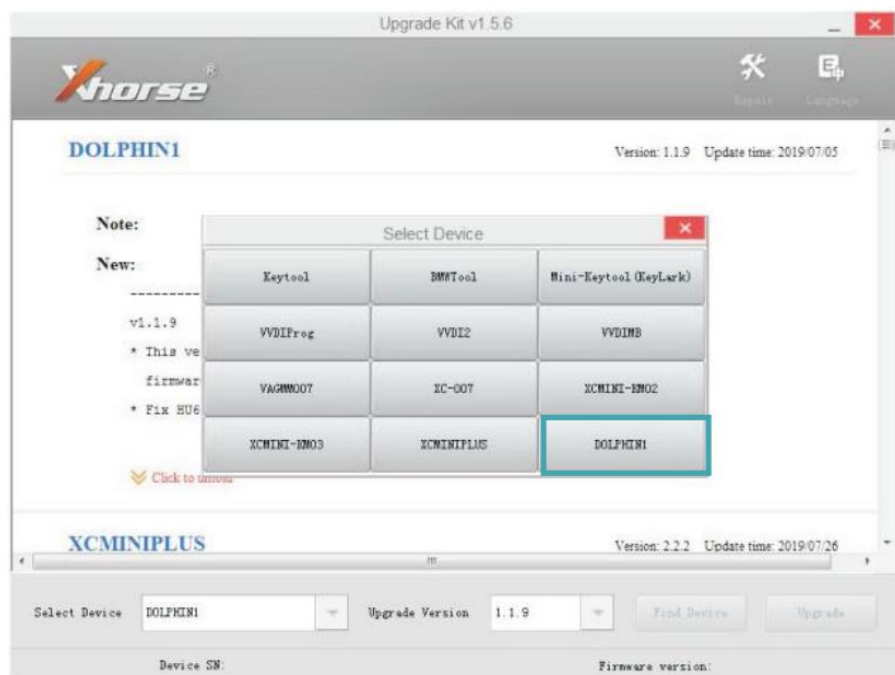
Upgrade Kit v1.5.6

Xhorse

Repair Language

DOLPHIN1

Version: 1.1.9 Update time: 2019/07/05

Note:

New:

---------

v1.1.9

* This ve

firmwar

* Fix HU6

Click to unfold

Select Device

| Keytool | BMWTool | Mini-Keytool (KeyLark) |
|---|---|---|
| VVDIProg | VVDI2 | VVDIMB |
| VAGMM007 | XC-007 | XCMINI-MM02 |
| XCMINI-MM03 | XCMINIPLUS | DOLPHIN1 |

XCMINIPLUS

Version: 2.2.2 Update time: 2019/07/26

Select Device DOLPHIN1 Upgrade Version 1.1.9 Find Device Upgrade

Device SN: Firmware version: